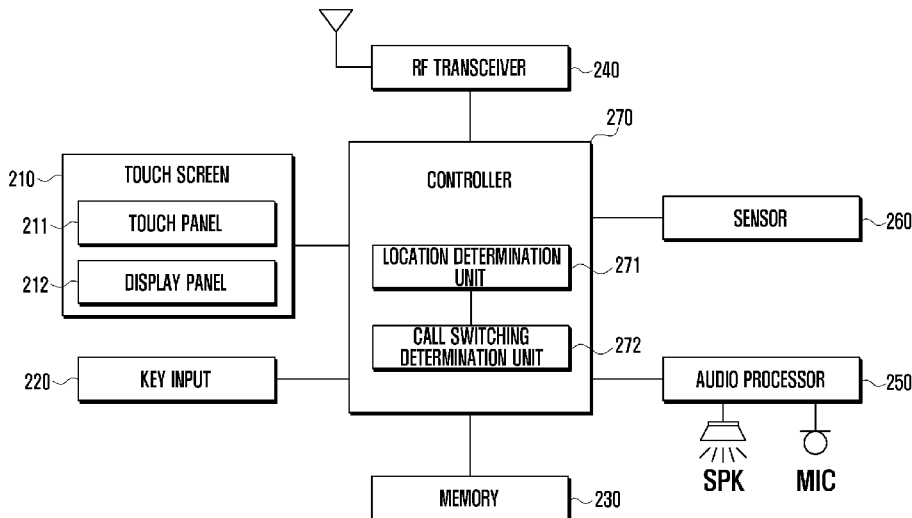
RF TRANSCEIVER
240
270
210
TOUCH SCREEN
CONTROLLER
211
TOUCH PANEL
SENSOR
260
212
DISPLAY PANEL
LOCATION DETERMINATION UNIT
271
CALL SWITCHING DETERMINATION UNIT
272
220
KEY INPUT
AUDIO PROCESSOR
250
SPK
MIC
MEMORY
230